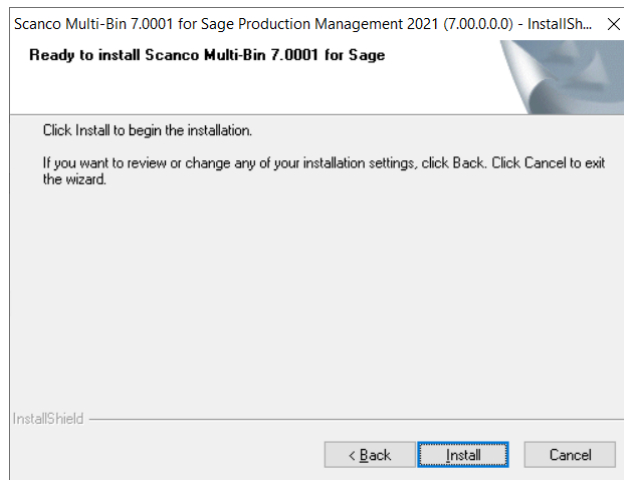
Scanco Multi-Bin 7.0001 for Sage Production Management 2021 (7.00.0.0.0) - InstallSh... ×

Ready to install Scanco Multi-Bin 7.0001 for Sage

Click Install to begin the installation.

If you want to review or change any of your installation settings, click Back. Click Cancel to exit the wizard.

InstallShield

< Back

Install

Cancel